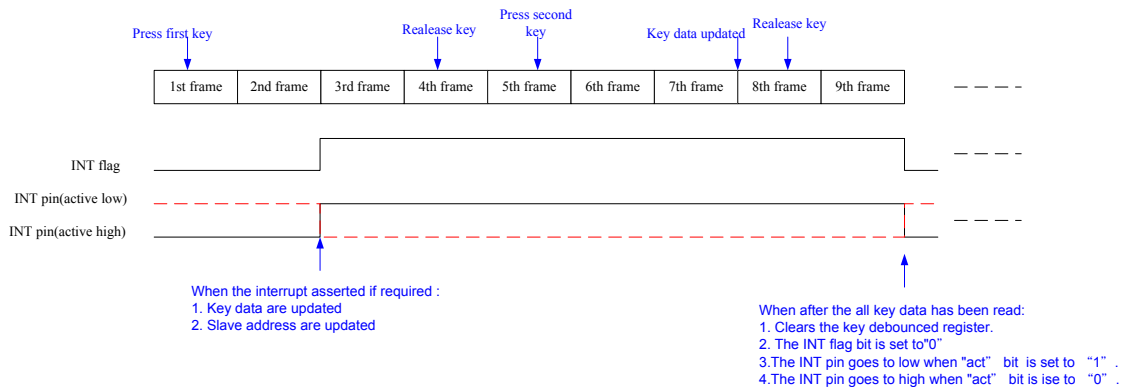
Press first key

Realease key

Press second key

Key data updated

Realease key

| 1st frame | 2nd frame | 3rd frame | 4th frame | 5th frame | 6th frame | 7th frame | 8th frame | 9th frame |
|---|---|---|---|---|---|---|---|---|

INT flag

INT pin(active low)

INT pin(active high)

When the interrupt asserted if required :
1. Key data are updated
2. Slave address are updated

When after the all key data has been read:
1. Clears the key debounced register.
2. The INT flag bit is set to"0"
3.The INT pin goes to low when "act" bit is set to "1".
4.The INT pin goes to high when "act" bit is ise to "0".